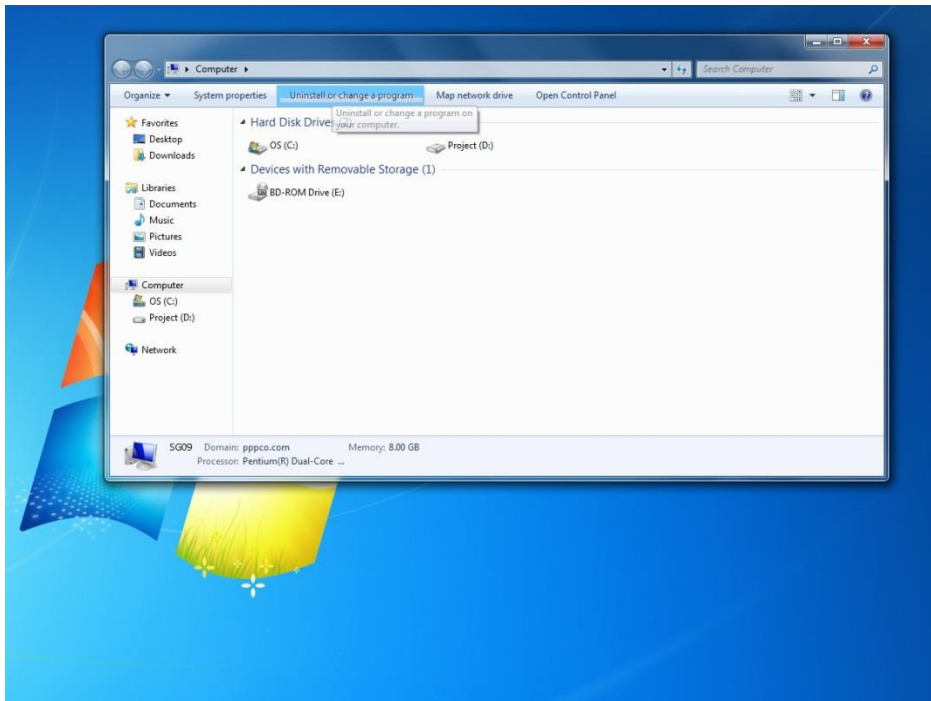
Computer ▸

Search Computer

Organize ▾ System properties Uninstall or change a program Map network drive Open Control Panel

Favorites
Desktop
Downloads

Libraries
Documents
Music
Pictures
Videos

Computer
OS (C:)
Project (D:)

Network

Hard Disk Drives

Uninstall or change a program on your computer.

OS (C:)
Project (D:)

Devices with Removable Storage (1)

BD-ROM Drive (E:)

SG09 Domain: pppco.com Memory: 8.00 GB
Processor: Pentium(R) Dual-Core ...